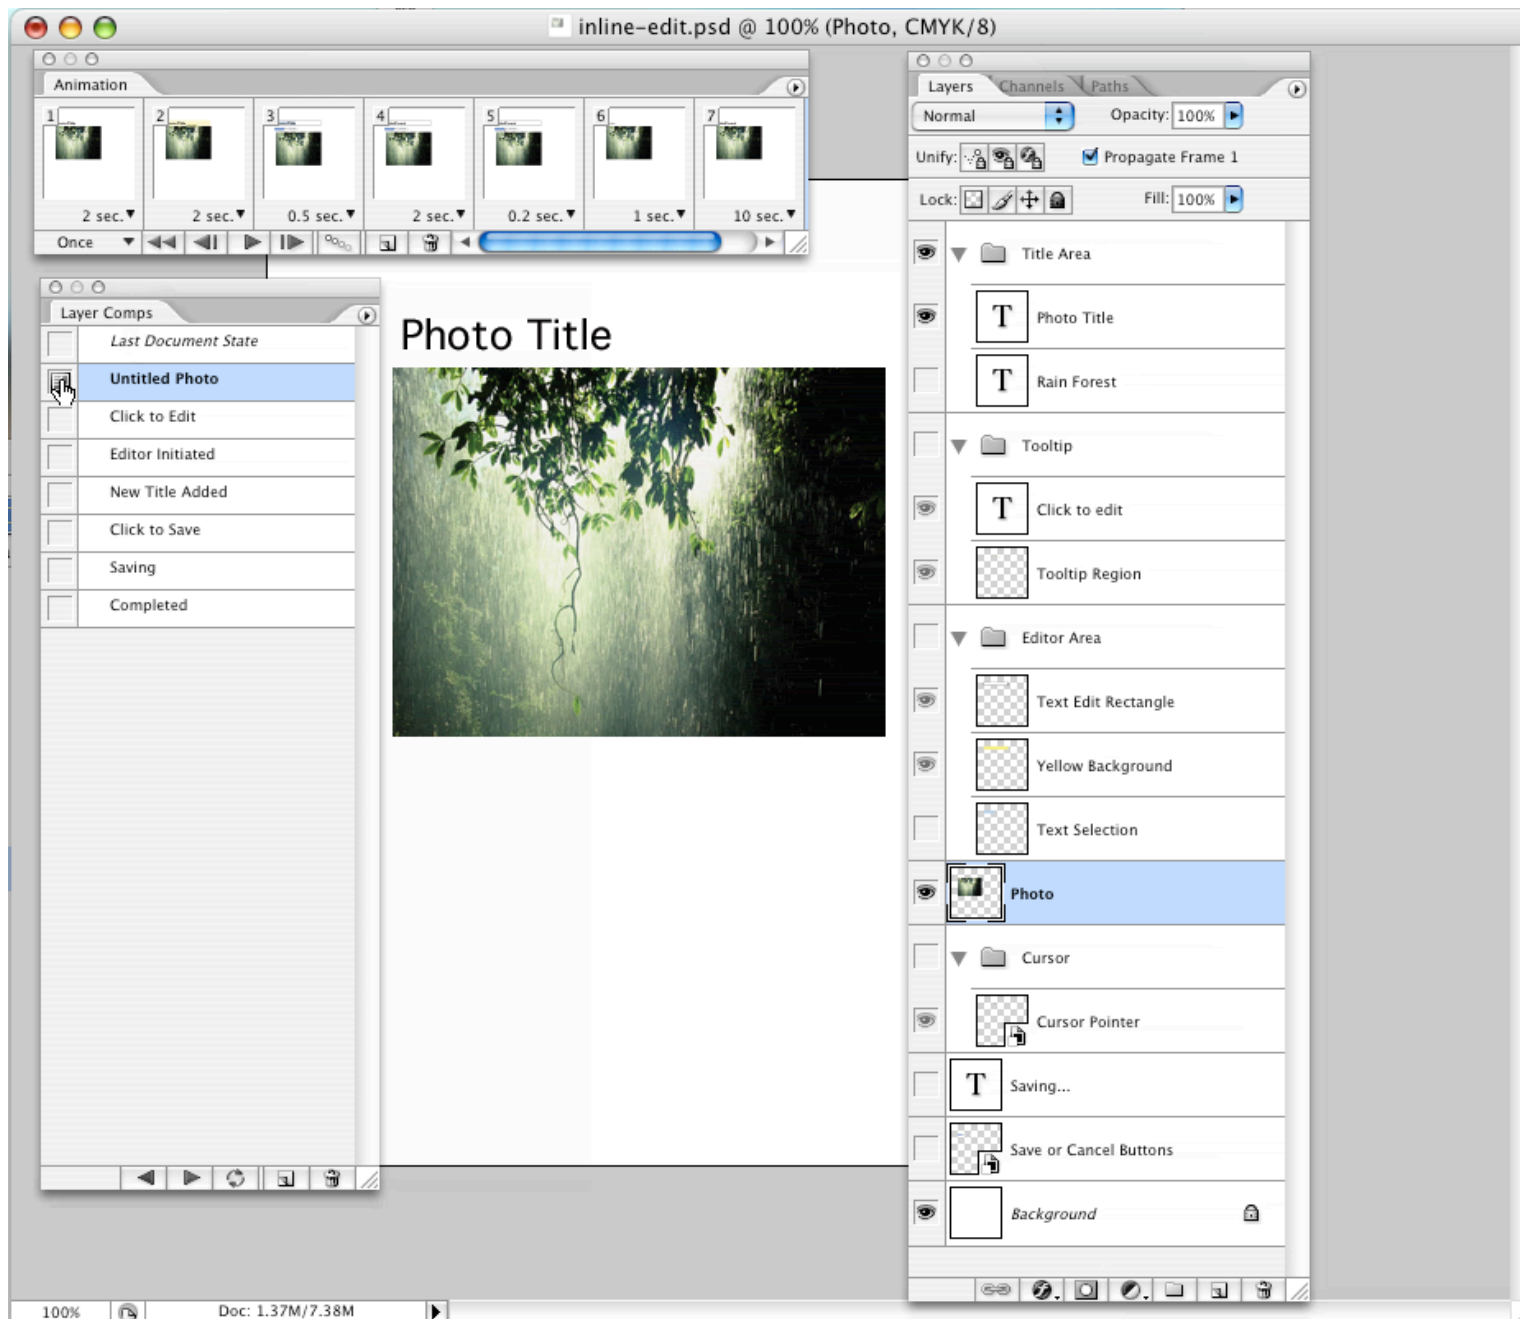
inline-edit.psd @ 100% (Photo, CMYK/8)

Animation

1
2 sec.
2
2 sec.
3
0.5 sec.
4
2 sec.
5
0.2 sec.
6
1 sec.
7
10 sec.

Once

Layer Comps

Last Document State
Untitled Photo
Click to Edit
Editor Initiated
New Title Added
Click to Save
Saving
Completed

Photo Title

Layers Channels Paths

Normal
Opacity: 100%

Unify:
Propagate Frame 1

Lock:
Fill: 100%

Title Area
Photo Title
Rain Forest
Tooltip
Click to edit
Tooltip Region
Editor Area
Text Edit Rectangle
Yellow Background
Text Selection
Photo
Cursor
Cursor Pointer
Saving...
Save or Cancel Buttons
Background

100%
Doc: 1.37M/7.38M